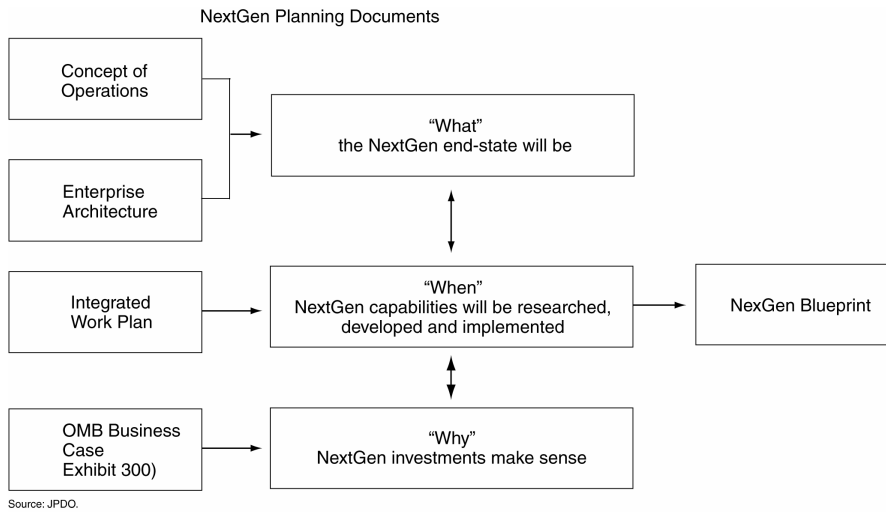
NextGen Planning Documents

Concept of Operations

Enterprise Architecture

"What" the NextGen end-state will be

Integrated Work Plan

"When" NextGen capabilities will be researched, developed and implemented

NexGen Blueprint

OMB Business Case Exhibit 300)

"Why" NextGen investments make sense

Source: JPDO.